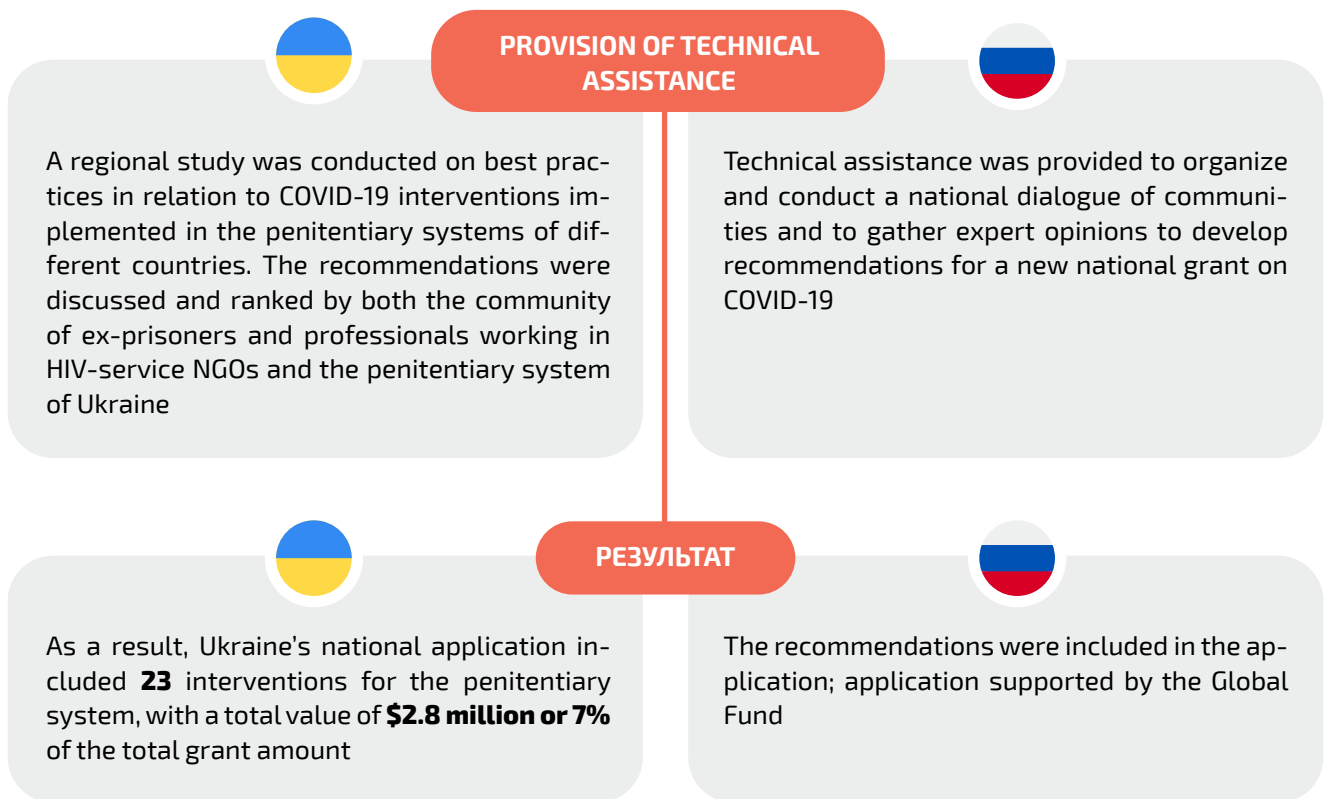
PROVISION OF TECHNICAL ASSISTANCE

A regional study was conducted on best practices in relation to COVID-19 interventions implemented in the penitentiary systems of different countries. The recommendations were discussed and ranked by both the community of ex-prisoners and professionals working in HIV-service NGOs and the penitentiary system of Ukraine

Technical assistance was provided to organize and conduct a national dialogue of communities and to gather expert opinions to develop recommendations for a new national grant on COVID-19

РЕЗУЛЬТАТ

As a result, Ukraine's national application included **23** interventions for the penitentiary system, with a total value of **$2.8 million or 7%** of the total grant amount

The recommendations were included in the application; application supported by the Global Fund